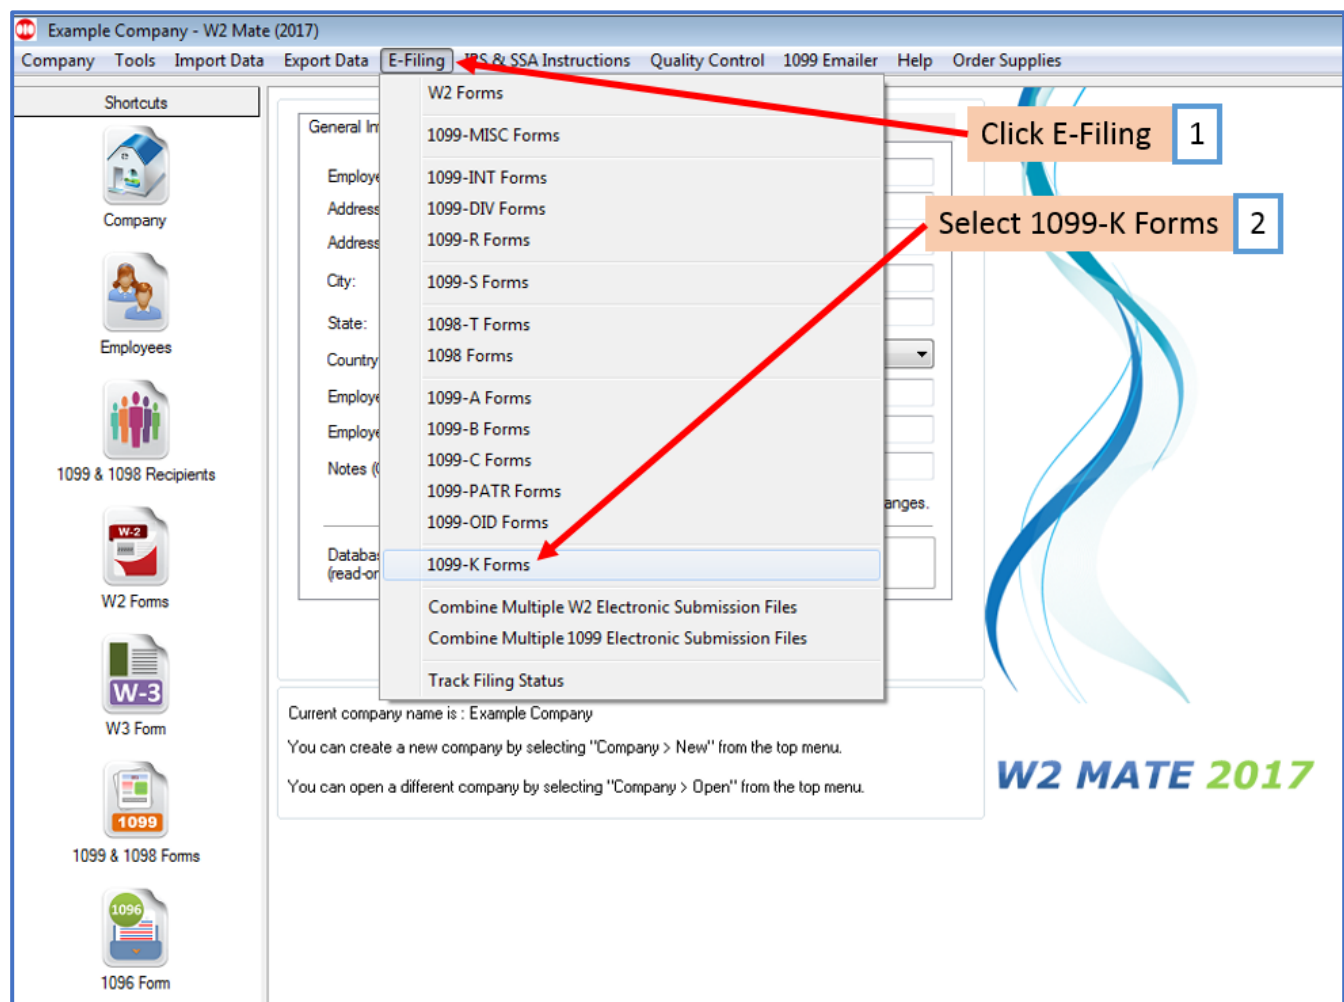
Example Company - W2 Mate (2017)

Company Tools Import Data Export Data E-Filing IRS & SSA Instructions Quality Control 1099 Emailer Help Order Supplies

Shortcuts

Company

Employees

1099 & 1098 Recipients

W-2

W2 Forms

W-3

W3 Form

1099

1099 & 1098 Forms

1096

1096 Form

General In

Employe

Address

Address

City:

State:

Country

Employe

Employe

Notes (

anges.

Databa
(read-or

W2 Forms

1099-MISC Forms

1099-INT Forms

1099-DIV Forms

1099-R Forms

1099-S Forms

1098-T Forms

1098 Forms

1099-A Forms

1099-B Forms

1099-C Forms

1099-PATR Forms

1099-OID Forms

1099-K Forms

Combine Multiple W2 Electronic Submission Files

Combine Multiple 1099 Electronic Submission Files

Track Filing Status

Click E-Filing 1

Select 1099-K Forms 2

Current company name is : Example Company

You can create a new company by selecting "Company > New" from the top menu.

You can open a different company by selecting "Company > Open" from the top menu.

W2 MATE 2017